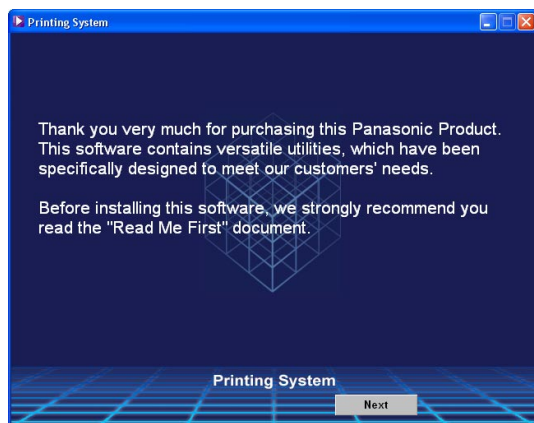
Printing System

Thank you very much for purchasing this Panasonic Product. This software contains versatile utilities, which have been specifically designed to meet our customers' needs.

Before installing this software, we strongly recommend you read the "Read Me First" document.

Printing System

Next